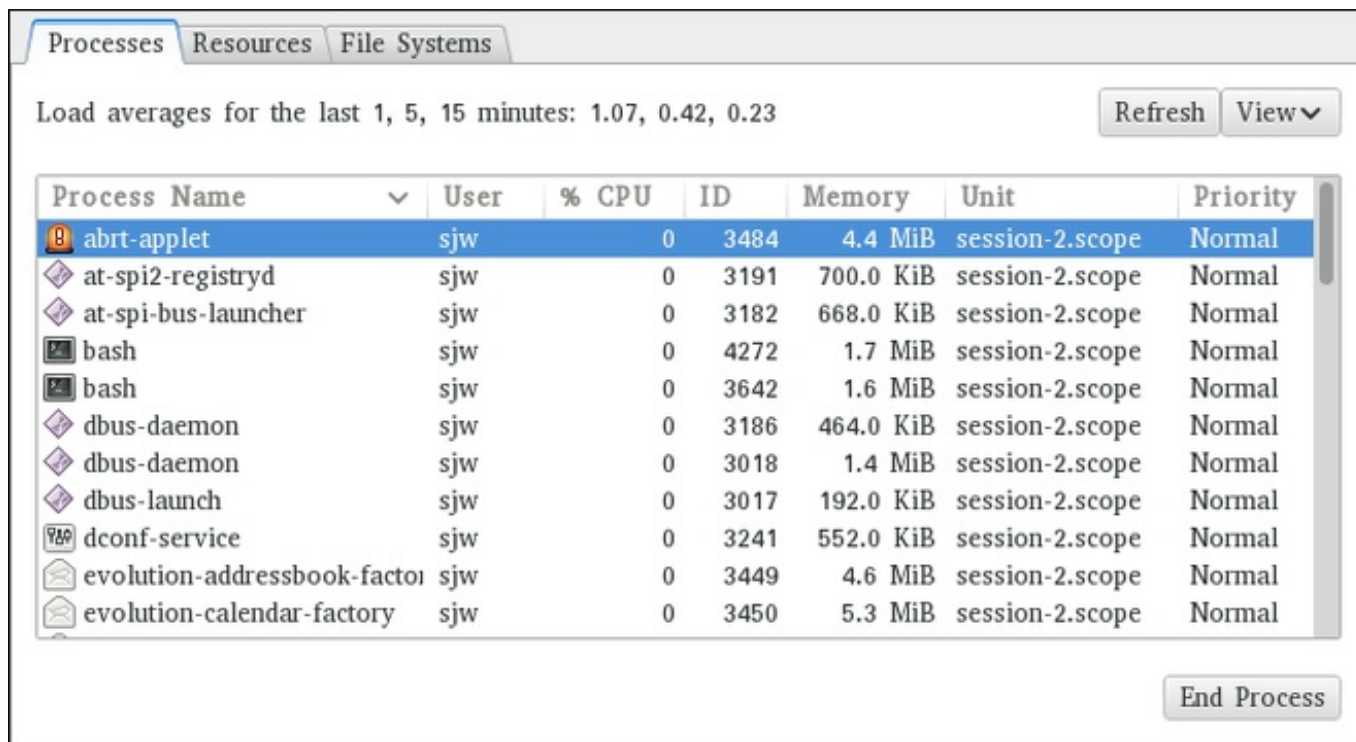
Processes | Resources | File Systems

Load averages for the last 1, 5, 15 minutes: 1.07, 0.42, 0.23

Refresh | View

| Process Name | User | % CPU | ID | Memory | Unit | Priority |
|---|---|---|---|---|---|---|
| abrt-applet | sjw | 0 | 3484 | 4.4 MiB | session-2.scope | Normal |
| at-spi2-registryd | sjw | 0 | 3191 | 700.0 KiB | session-2.scope | Normal |
| at-spi-bus-launcher | sjw | 0 | 3182 | 668.0 KiB | session-2.scope | Normal |
| bash | sjw | 0 | 4272 | 1.7 MiB | session-2.scope | Normal |
| bash | sjw | 0 | 3642 | 1.6 MiB | session-2.scope | Normal |
| dbus-daemon | sjw | 0 | 3186 | 464.0 KiB | session-2.scope | Normal |
| dbus-daemon | sjw | 0 | 3018 | 1.4 MiB | session-2.scope | Normal |
| dbus-launch | sjw | 0 | 3017 | 192.0 KiB | session-2.scope | Normal |
| dconf-service | sjw | 0 | 3241 | 552.0 KiB | session-2.scope | Normal |
| evolution-addressbook-factor | sjw | 0 | 3449 | 4.6 MiB | session-2.scope | Normal |
| evolution-calendar-factory | sjw | 0 | 3450 | 5.3 MiB | session-2.scope | Normal |

End Process